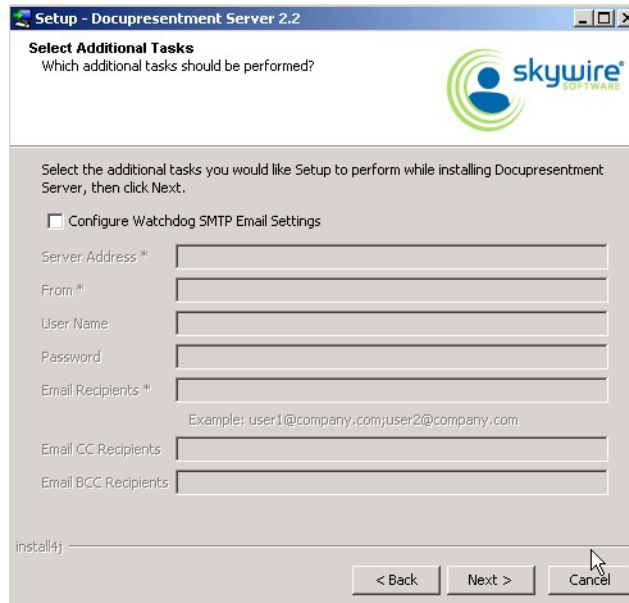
Setup - Docupresentment Server 2.2

Select Additional Tasks
Which additional tasks should be performed?

skywire SOFTWARE

Select the additional tasks you would like Setup to perform while installing Docupresentment Server, then click Next.

Configure Watchdog SMTP Email Settings

Server Address *

From *

User Name

Password

Email Recipients *

Example: user1@company.com;user2@company.com

Email CC Recipients

Email BCC Recipients

install4j

< Back

Next >

Cancel